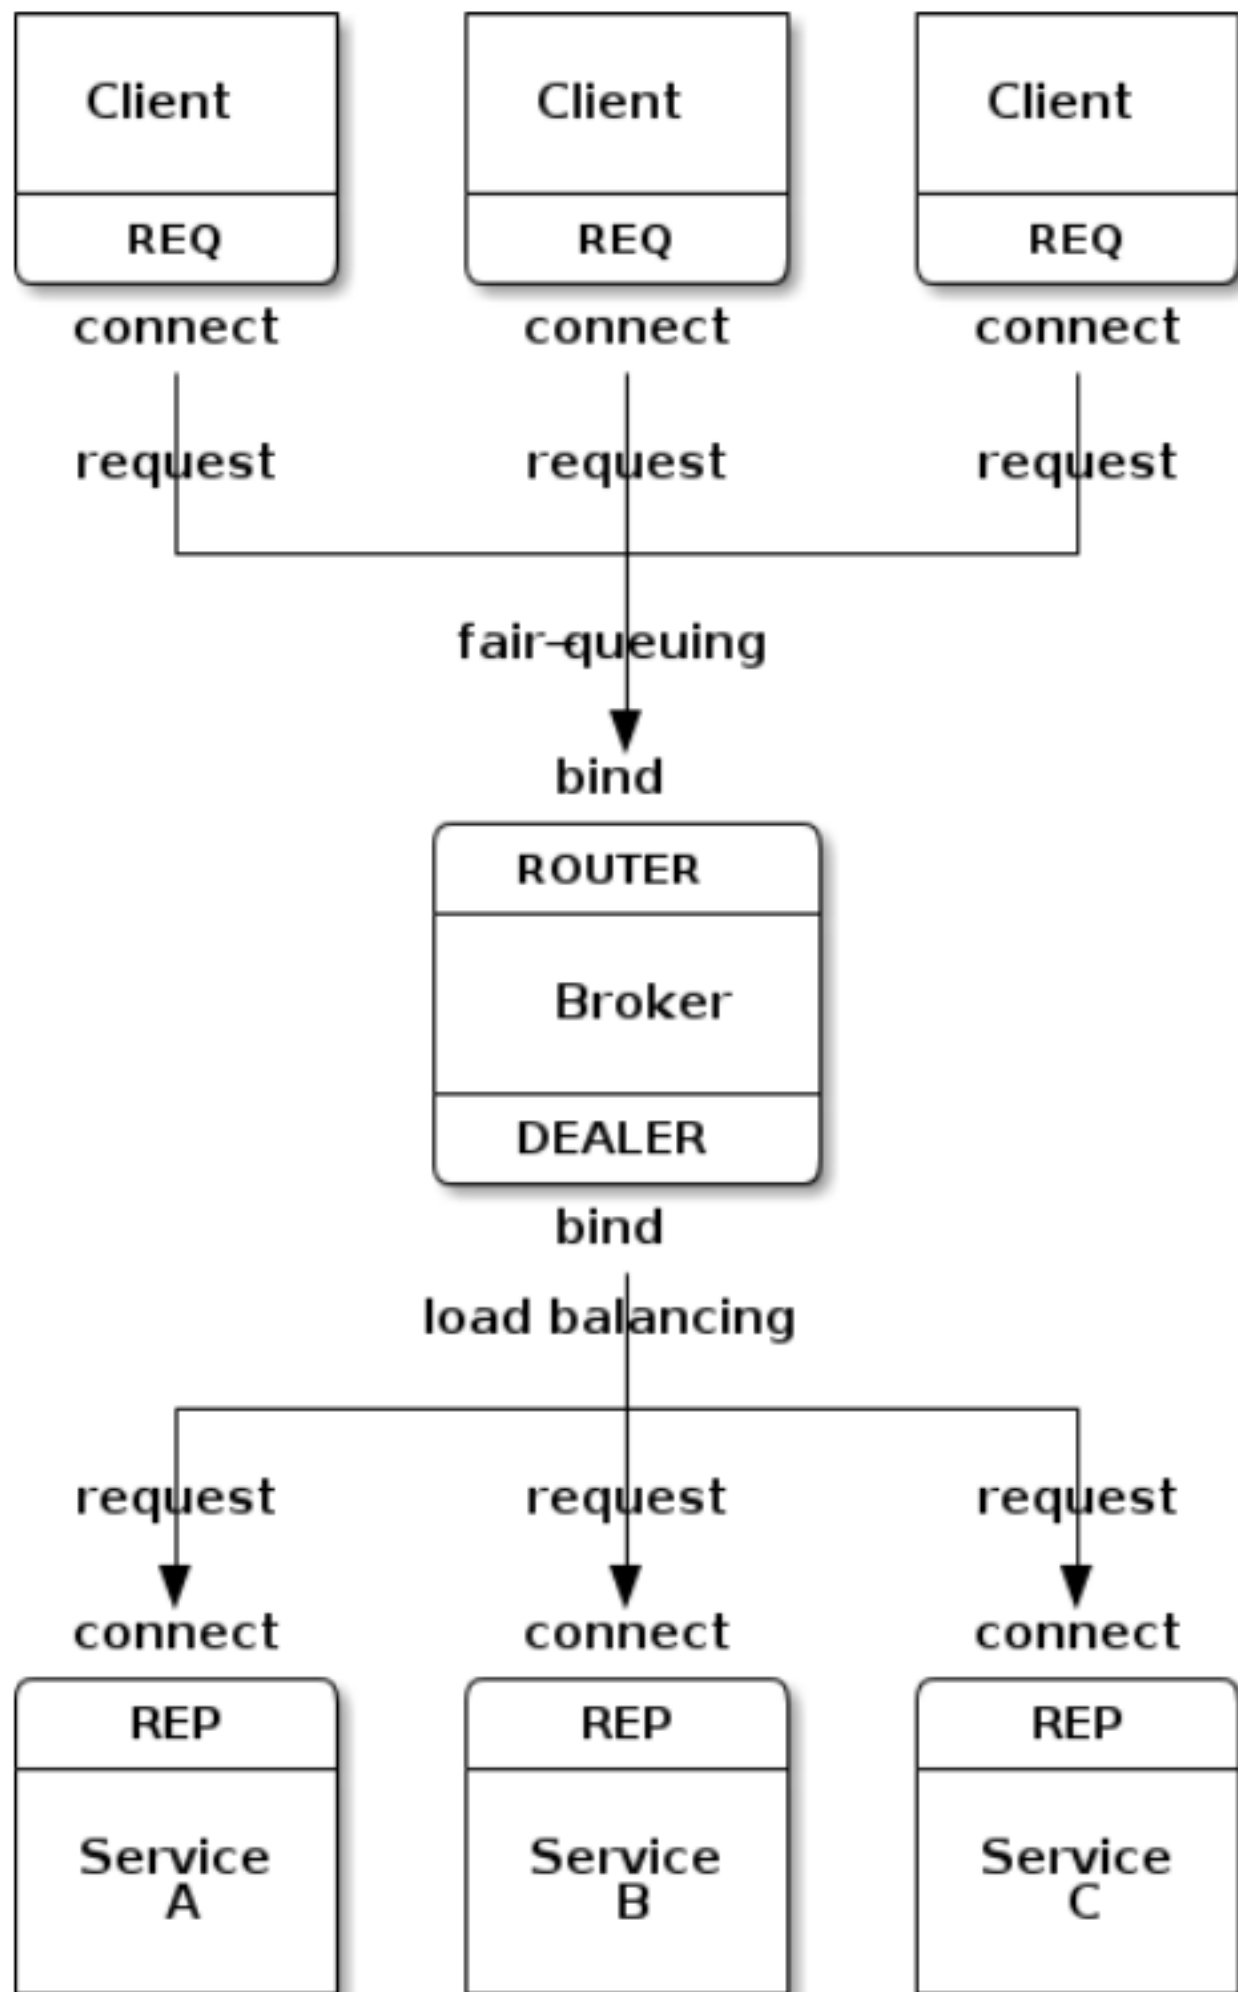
Client

REQ

connect

request

Client

REQ

connect

request

Client

REQ

connect

request

fair-queuing

bind

ROUTER

Broker

DEALER

bind

load balancing

request

connect

REP

Service A

request

connect

REP

Service B

request

connect

REP

Service C